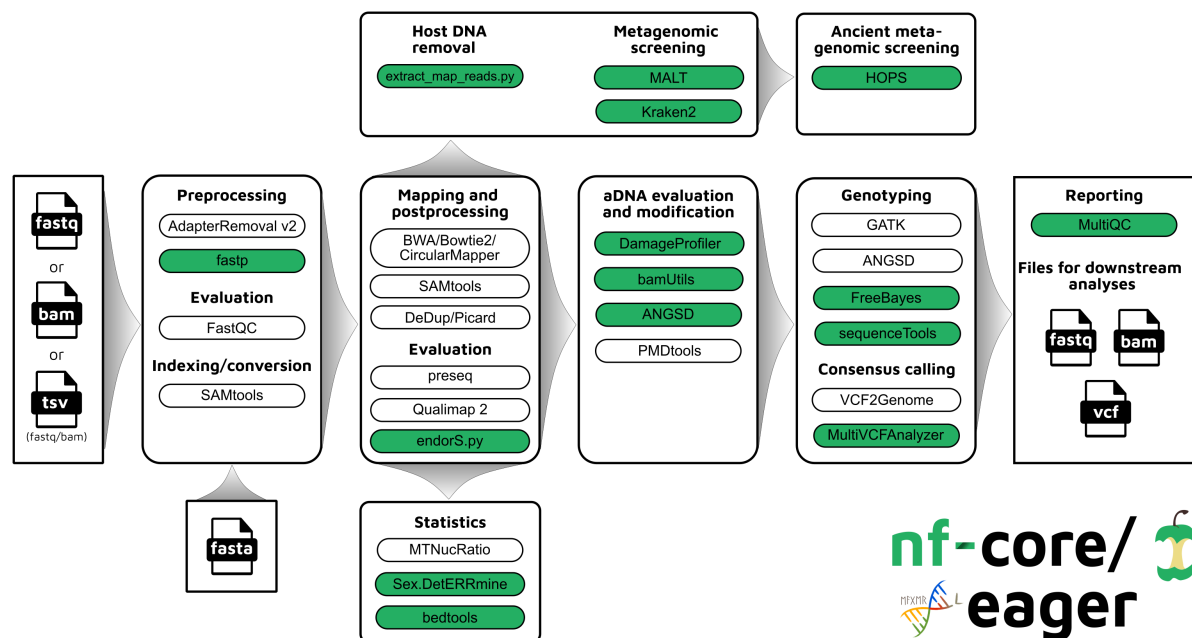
Host DNA removal

extract_map_reads.py

Metagenomic screening

MALT

Kraken2

Ancient metagenomic screening

HOPS

fastq

or

bam

or

tsv

(fastq/bam)

Preprocessing

AdapterRemoval v2

fastp

Evaluation

FastQC

Indexing/conversion

SAMtools

fasta

Mapping and postprocessing

BWA/Bowtie2/ CircularMapper

SAMtools

DeDup/Picard

Evaluation

preseq

Qualimap 2

endorS.py

Statistics

MTNucRatio

Sex.DetERRmine

bedtools

aDNA evaluation and modification

DamageProfiler

bamUtils

ANGSD

PMDtools

Genotyping

GATK

ANGSD

FreeBayes

sequenceTools

Consensus calling

VCF2Genome

MultiVCFAnalyzer

Reporting

MultiQC

Files for downstream analyses

fastq

bam

vcf

nf-core/

eager